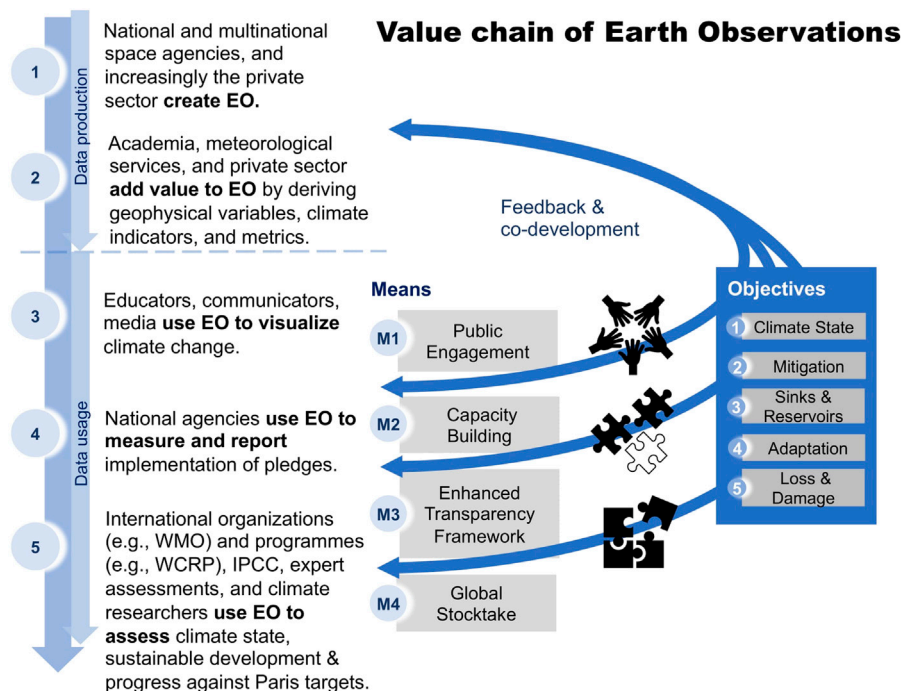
Value chain of Earth Observations

Data production

1 National and multinational space agencies, and increasingly the private sector **create EO.**

2 Academia, meteorological services, and private sector **add value to EO** by deriving geophysical variables, climate indicators, and metrics.

Data usage

3 Educators, communicators, media **use EO to visualize** climate change.

4 National agencies **use EO to measure and report** implementation of pledges.

5 International organizations (e.g., WMO) and programmes (e.g., WCRP), IPCC, expert assessments, and climate researchers **use EO to assess** climate state, sustainable development & progress against Paris targets.

Feedback & co-development

Means

M1 Public Engagement

M2 Capacity Building

M3 Enhanced Transparency Framework

M4 Global Stocktake

Objectives

1 Climate State

2 Mitigation

3 Sinks & Reservoirs

4 Adaptation

5 Loss & Damage